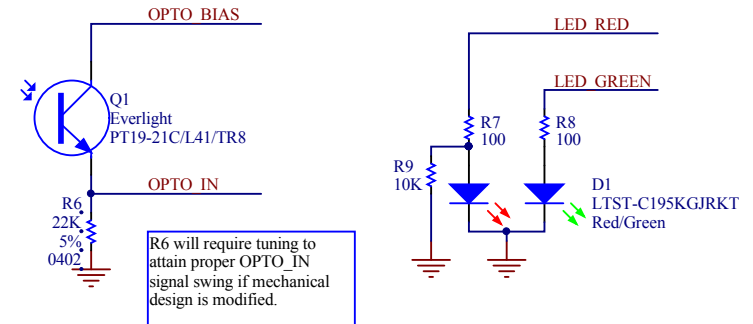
OPTO_BIAS

Q1
Everlight
PT19-21C/L41/TR8

R6
22K
5%
0402

OPTO_IN

R6 will require tuning to attain proper OPTO_IN signal swing if mechanical design is modified.

LED_RED

LED_GREEN

R7
100

R8
100

R9
10K

D1
LTST-C195KGJRKT
Red/Green